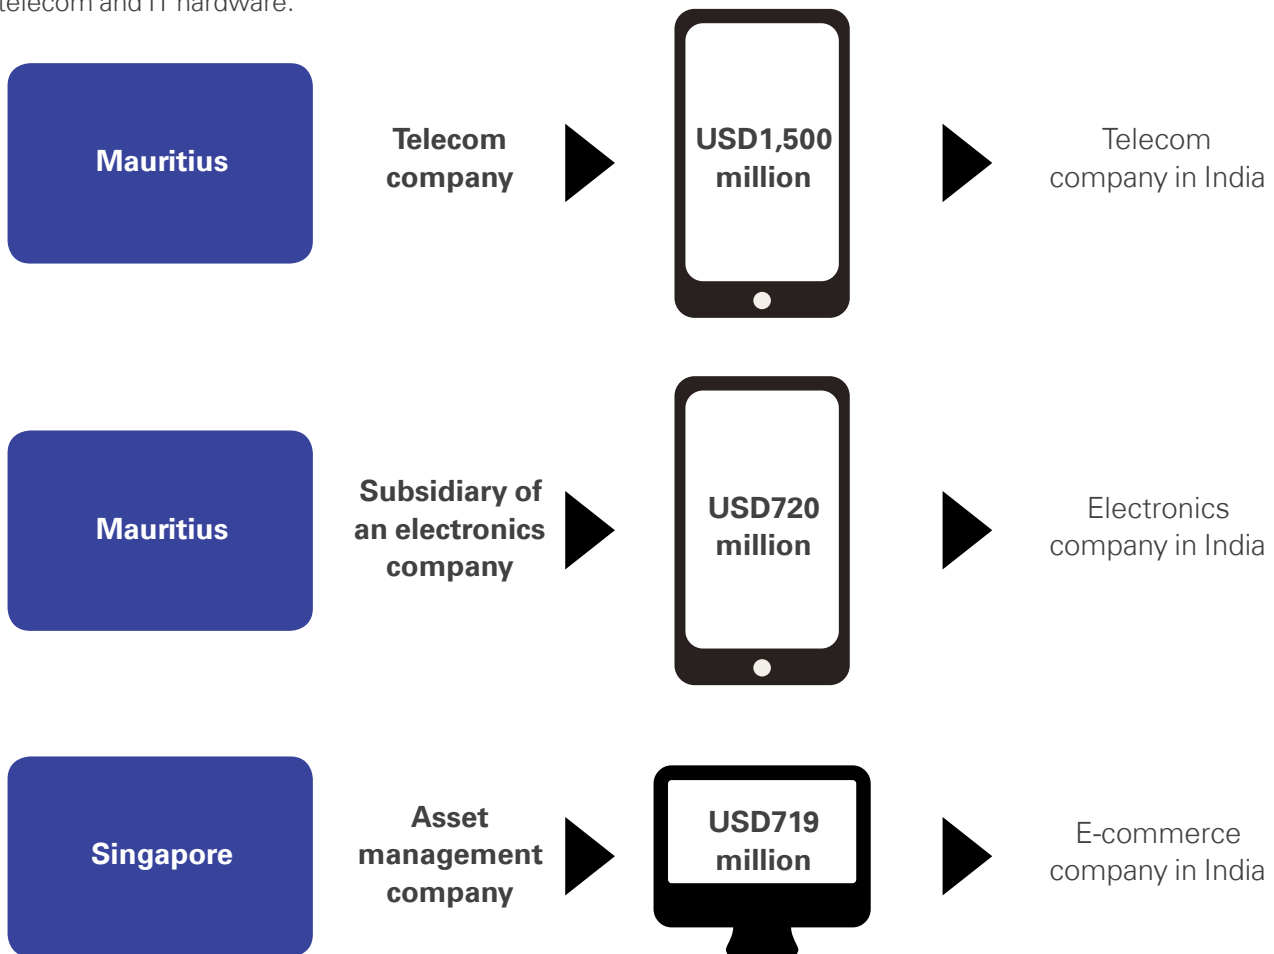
telecom and IT hardware.

Mauritius

Telecom company

USD1,500 million

Telecom company in India

Mauritius

Subsidiary of an electronics company

USD720 million

Electronics company in India

Singapore

Asset management company

USD719 million

E-commerce company in India